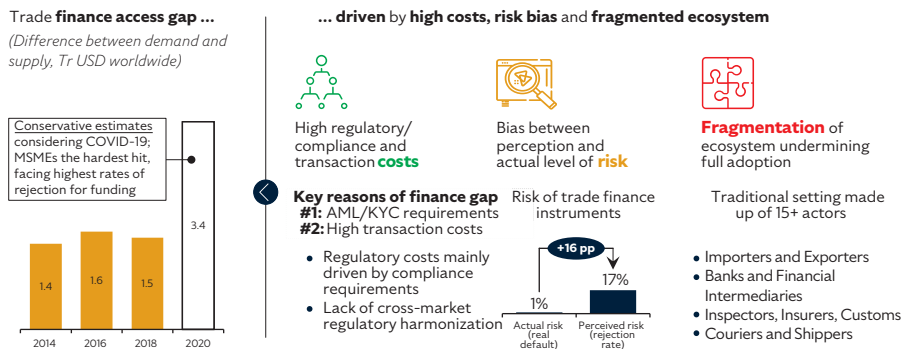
Trade **finance access gap ...**

*(Difference between demand and supply, Tr USD worldwide)*

Conservative estimates considering COVID-19; MSMEs the hardest hit, facing highest rates of rejection for funding

| 2014 | 2016 | 2018 | 2020 |
|---|---|---|---|
| 1.4 | 1.6 | 1.5 | 3.4 |

**... driven** by **high costs, risk bias** and **fragmented ecosystem**

High regulatory/ compliance and transaction **costs**

**Key reasons of finance gap**
**#1:** AML/KYC requirements
**#2:** High transaction costs

- Regulatory costs mainly driven by compliance requirements
- Lack of cross-market regulatory harmonization

Bias between perception and actual level of **risk**

Risk of trade finance instruments

+16 pp

1%
Actual risk (real default)

17%
Perceived risk (rejection rate)

**Fragmentation** of ecosystem undermining full adoption

Traditional setting made up of 15+ actors

- Importers and Exporters
- Banks and Financial Intermediaries
- Inspectors, Insurers, Customs
- Couriers and Shippers